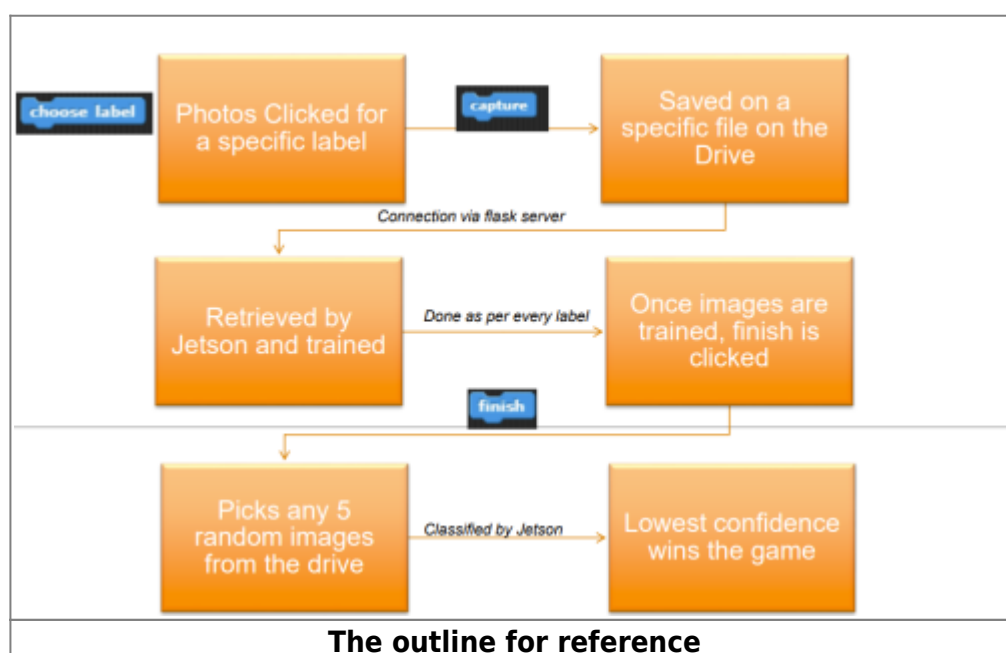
choose label

Photos Clicked for a specific label

capture

Saved on a specific file on the Drive

Connection via flask server

Retrieved by Jetson and trained

Done as per every label

Once images are trained, finish is clicked

finish

Picks any 5 random images from the drive

Classified by Jetson

Lowest confidence wins the game

The outline for reference